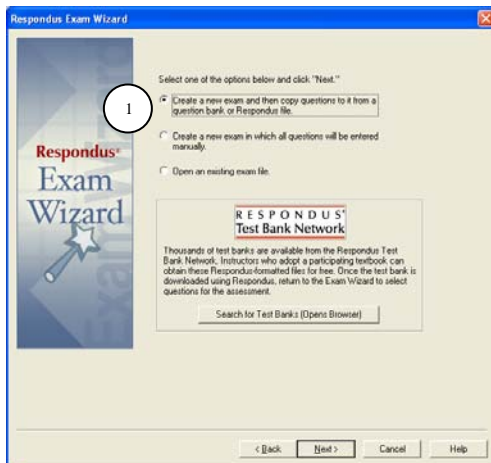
Respondus Exam Wizard

Respondus® Exam Wizard

Select one of the options below and click "Next."

1

Create a new exam and then copy questions to it from a question bank or Respondus file.

Create a new exam in which all questions will be entered manually.

Open an existing exam file.

RESPONDUS® Test Bank Network

Thousands of test banks are available from the Respondus Test Bank Network. Instructors who adopt a participating textbook can obtain these Respondus-formatted files for free. Once the test bank is downloaded using Respondus, return to the Exam Wizard to select questions for the assessment.

Search for Test Banks (Opens Browser)

< Back

Next >

Cancel

Help